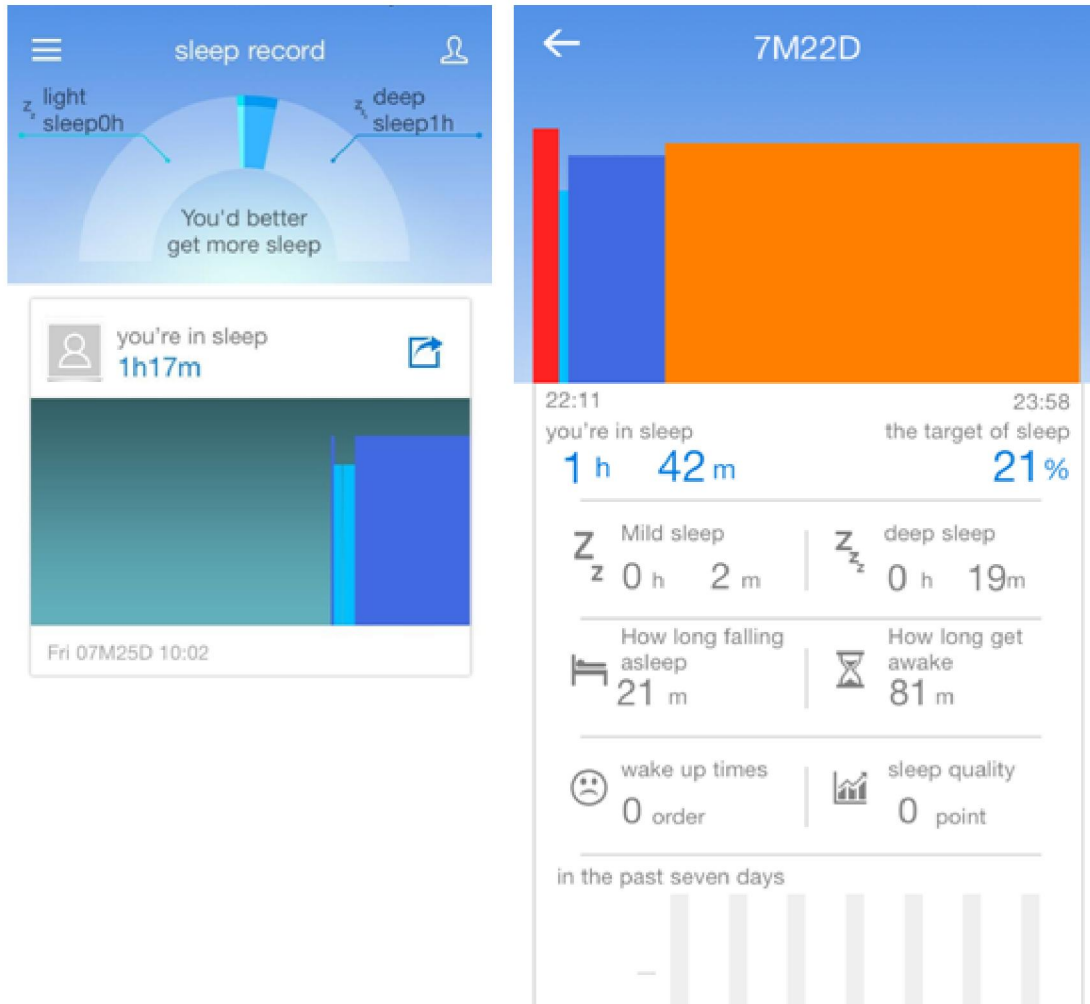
sleep record

light sleep0h

deep sleep1h

You'd better get more sleep

you're in sleep
1h17m

Fri 07M25D 10:02

7M22D

22:11

23:58

you're in sleep
1 h 42 m

the target of sleep
21 %

Mild sleep
0 h 2 m

deep sleep
0 h 19m

How long falling asleep
21 m

How long get awake
81 m

wake up times
0 order

sleep quality
0 point

in the past seven days